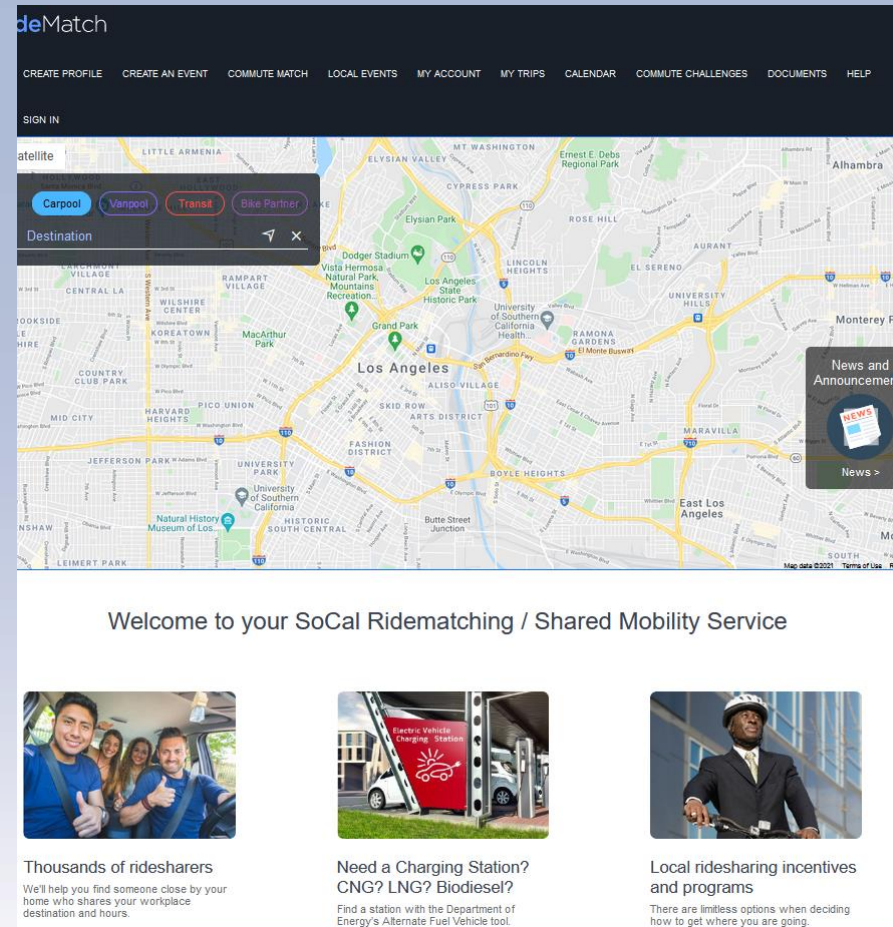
deMatch

CREATE PROFILE CREATE AN EVENT COMMUTE MATCH LOCAL EVENTS MY ACCOUNT MY TRIPS CALENDAR COMMUTE CHALLENGES DOCUMENTS HELP

SIGN IN

atellite

Carpool Vanpool Transit Bike Partner

Destination

LITTLE ARMENIA ELYSIAN VALLEY MT. WASHINGTON Ernest E. Debs Regional Park Alhambra CYPRESS PARK Elysian Park ROSE HILL Dodger Stadium Vista Hermosa Natural Park Mountains Recreation... Los Angeles State Historic Park LINCOLN HEIGHTS AURANT EL SERENO VILLAGE CENTRAL LA RAMPART VILLAGE WILSHIRE CENTER KOREATOWN MacArthur Park Grand Park University of Southern California Health... RAMONA GARDENS UNIVERSITY HILLS Monterey P COUNTRY CLUB PARK Los Angeles ALISO VILLAGE SKID ROW ARTS DISTRICT MID CITY HARVARD HEIGHTS PICO UNION FASHION DISTRICT MARAVILLA JEFFERSON PARK UNIVERSITY PARK BOYLE HEIGHTS University of Southern California Natural History Museum of Los... HISTORIC SOUTH CENTRAL Butte Street Junction East Los Angeles NSHAW LEIMERT PARK SOUTH

News and Announcemen

NEWS

News >

Map data ©2021 Terms of Use

Welcome to your SoCal Ridematching / Shared Mobility Service

Electric Vehicle Charging Station

Thousands of ridesharers

We'll help you find someone close by your home who shares your workplace destination and hours.

Need a Charging Station? CNG? LNG? Biodiesel?

Find a station with the Department of Energy's Alternate Fuel Vehicle tool.

Local ridesharing incentives and programs

There are limitless options when deciding how to get where you are going.